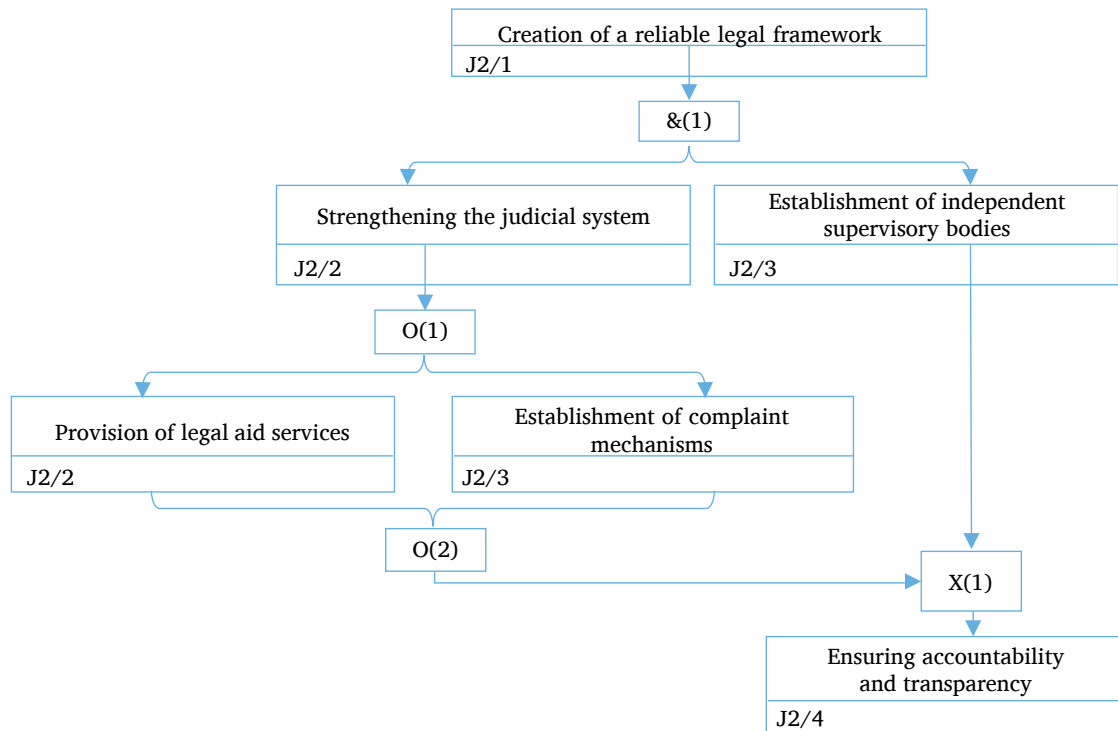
Creation of a reliable legal framework
J2/1

&(1)

Strengthening the judicial system
J2/2

Establishment of independent supervisory bodies
J2/3

O(1)

Provision of legal aid services
J2/2

Establishment of complaint mechanisms
J2/3

O(2)

X(1)

Ensuring accountability and transparency
J2/4